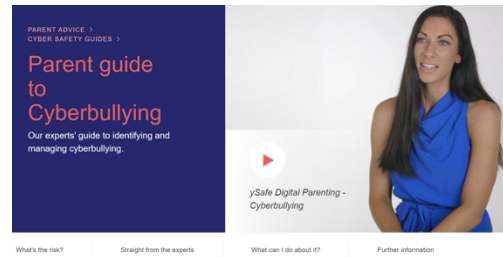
PARENT ADVICE >
CYBER SAFETY GUIDES >

Parent guide to Cyberbullying

Our experts' guide to identifying and managing cyberbullying.

ySafe Digital Parenting - Cyberbullying

What's the risk?
Straight from the experts
What can I do about it?
Further information